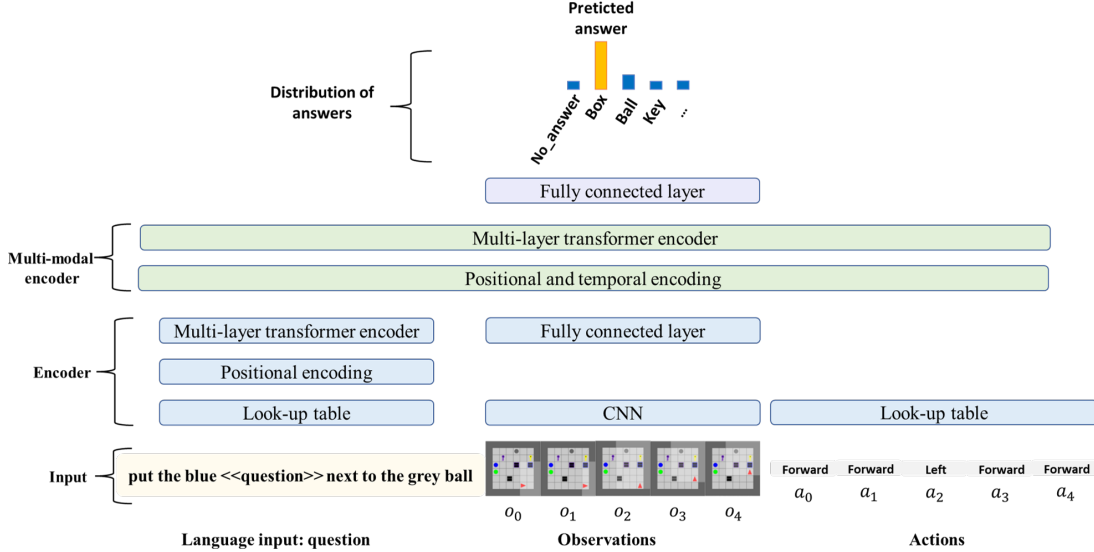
Preticted answer

Distribution of answers

No_answer
Box
Ball
Key
...

Fully connected layer

Multi-modal encoder

Multi-layer transformer encoder

Positional and temporal encoding

Encoder

Multi-layer transformer encoder

Positional encoding

Look-up table

Fully connected layer

CNN

Look-up table

Input

put the blue <<question>> next to the grey ball

Forward
Forward
Left
Forward
Forward

$o_0$ $o_1$ $o_2$ $o_3$ $o_4$

$a_0$ $a_1$ $a_2$ $a_3$ $a_4$

Language input: question

Observations

Actions